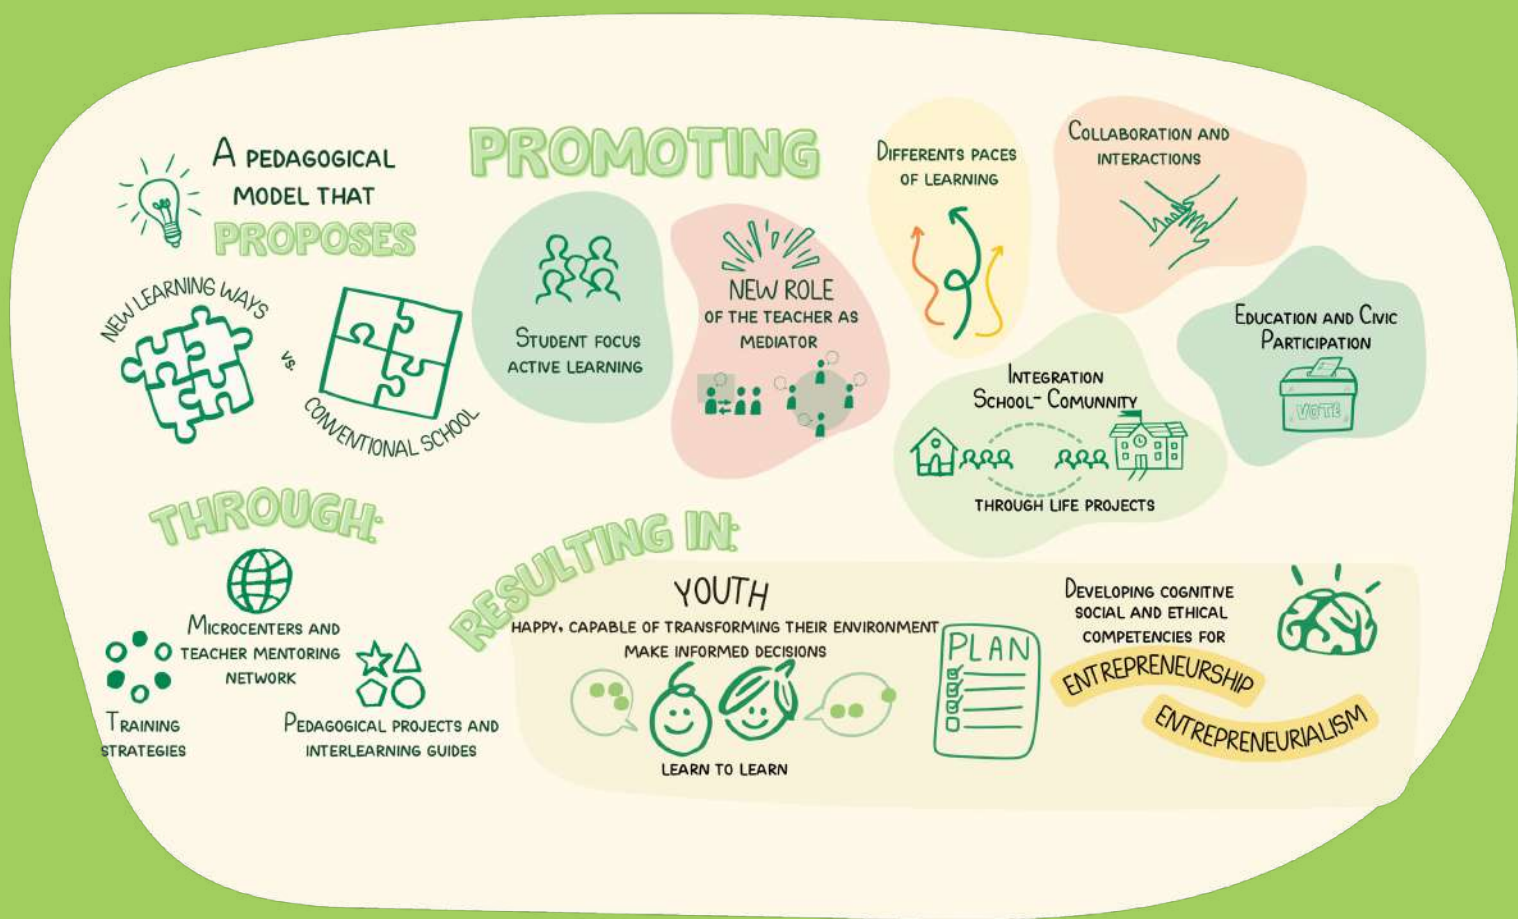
A PEDAGOGICAL MODEL THAT PROPOSES

NEW LEARNING WAYS

VS.

CONVENTIONAL SCHOOL

PROMOTING

STUDENT FOCUS
ACTIVE LEARNING

NEW ROLE
OF THE TEACHER AS MEDIATOR

DIFFERENTS PACES OF LEARNING

COLLABORATION AND INTERACTIONS

EDUCATION AND CIVIC PARTICIPATION

VOTE

INTEGRATION SCHOOL- COMUNNITY

THROUGH LIFE PROJECTS

THROUGH:

MICROCENTERS AND TEACHER MENTORING NETWORK

TRAINING STRATEGIES

PEDAGOGICAL PROJECTS AND INTERLEARNING GUIDES

RESULTING IN:

YOUTH
HAPPY, CAPABLE OF TRANSFORMING THEIR ENVIRONMENT
MAKE INFORMED DECISIONS

LEARN TO LEARN

PLAN

DEVELOPING COGNITIVE SOCIAL AND ETHICAL COMPETENCIES FOR

ENTREPRENEURSHIP

ENTREPRENEURIALISM